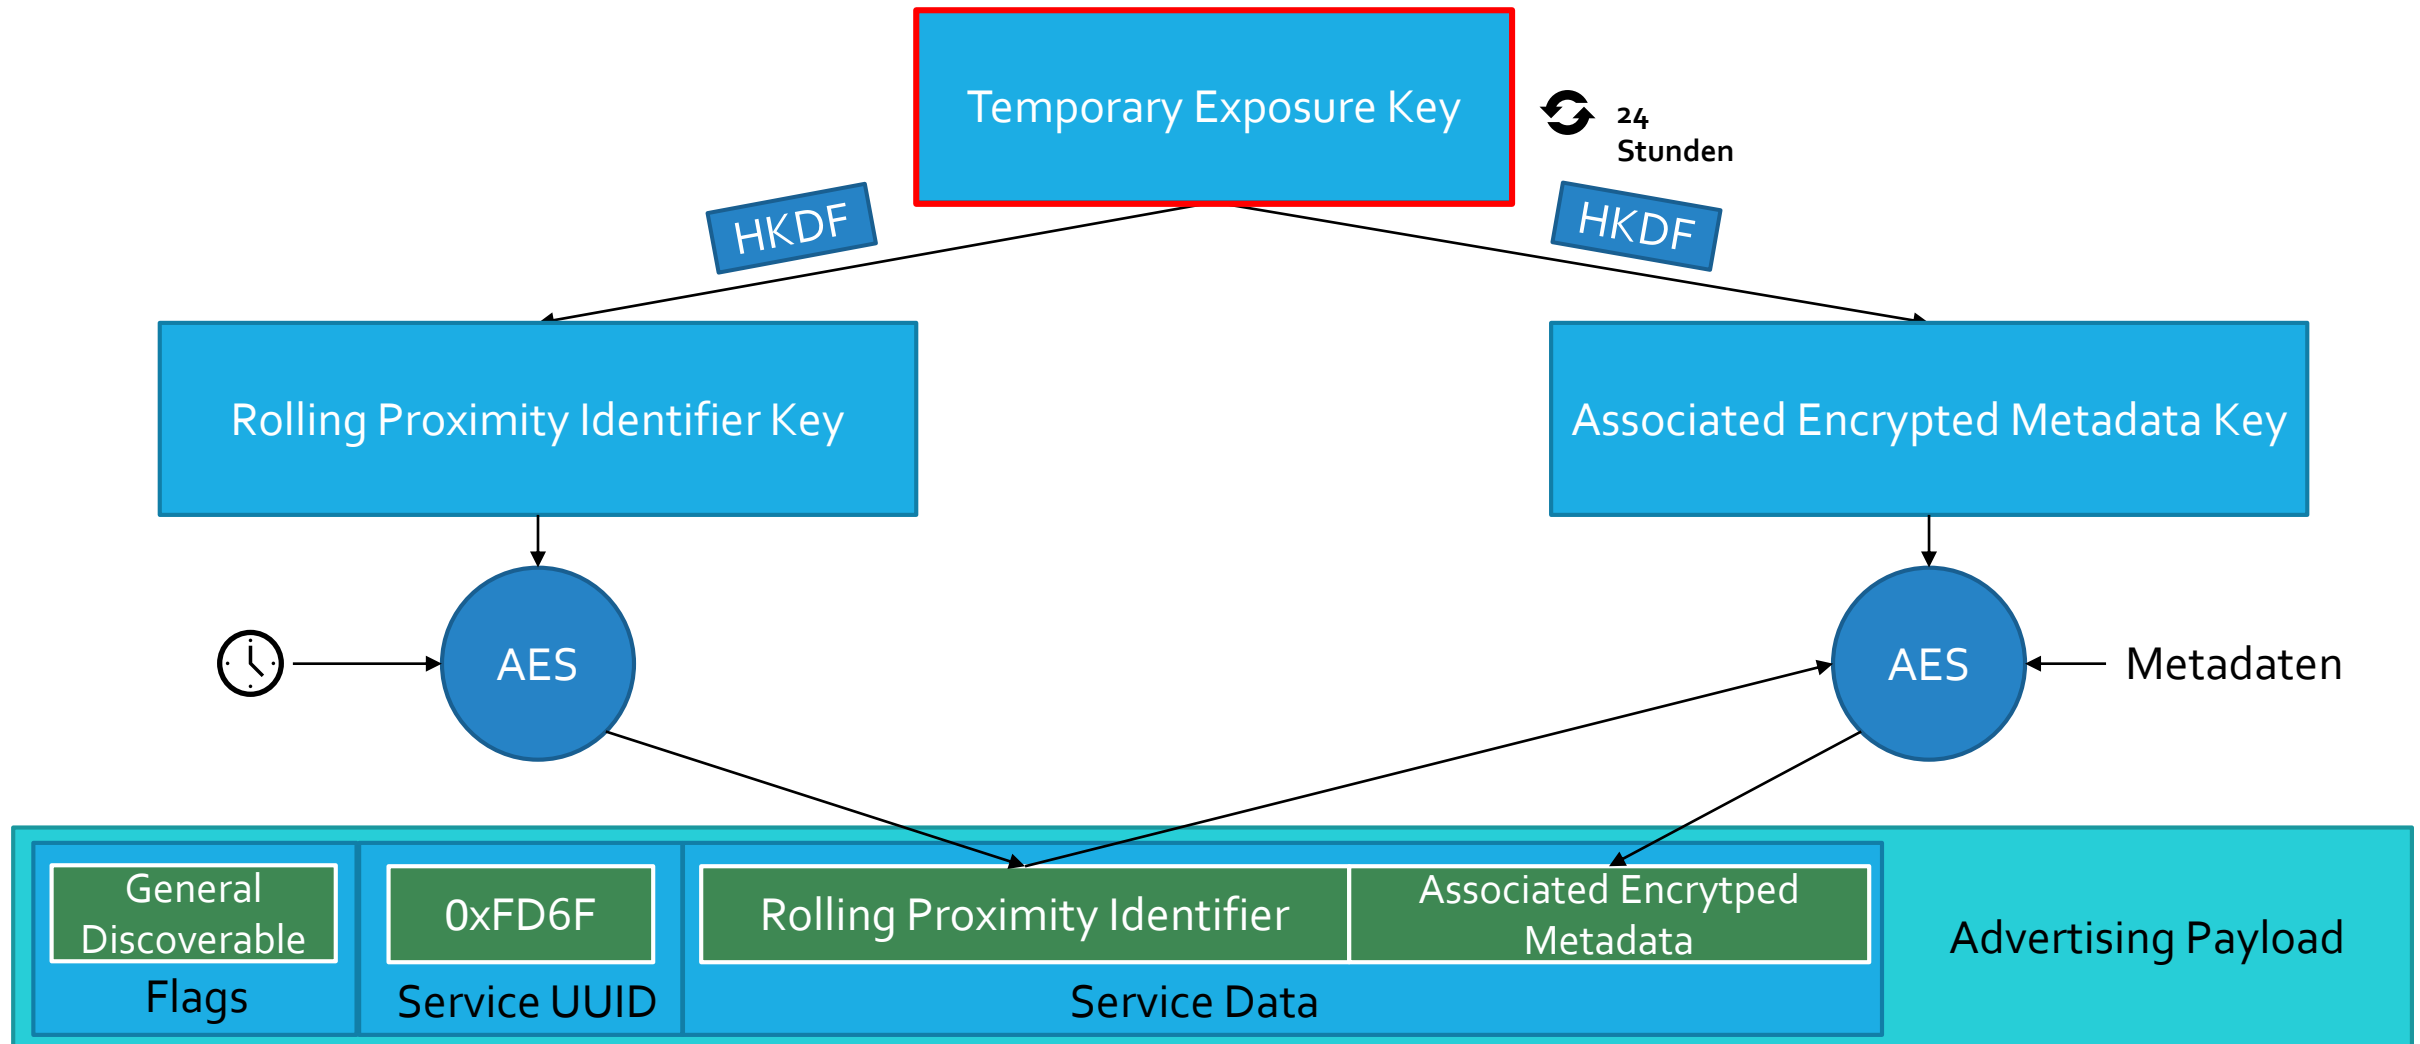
Temporary Exposure Key

24 Stunden

HKDF

HKDF

Rolling Proximity Identifier Key

Associated Encrypted Metadata Key

AES

AES

Metadaten

General Discoverable

Flags

0xFD6F

Service UUID

Rolling Proximity Identifier

Associated Encrytped Metadata

Service Data

Advertising Payload